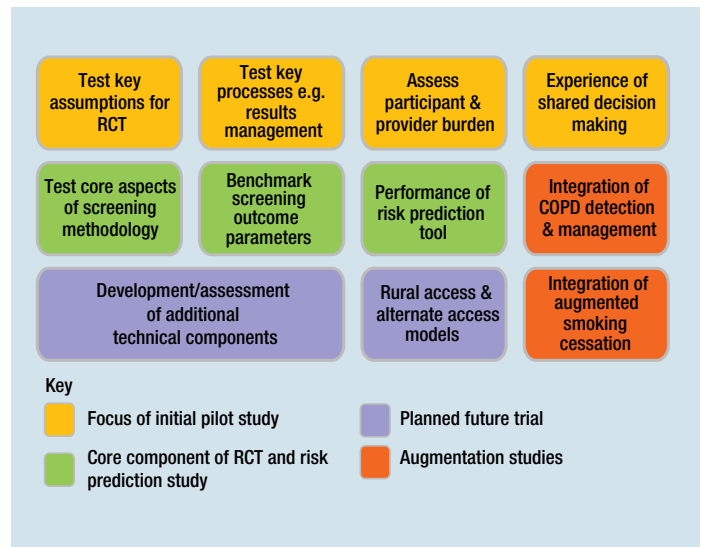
Test key assumptions for RCT

Test key processes e.g. results management

Assess participant & provider burden

Experience of shared decision making

Test core aspects of screening methodology

Benchmark screening outcome parameters

Performance of risk prediction tool

Integration of COPD detection & management

Development/assessment of additional technical components

Rural access & alternate access models

Integration of augmented smoking cessation

Key

Focus of initial pilot study

Planned future trial

Core component of RCT and risk prediction study

Augmentation studies